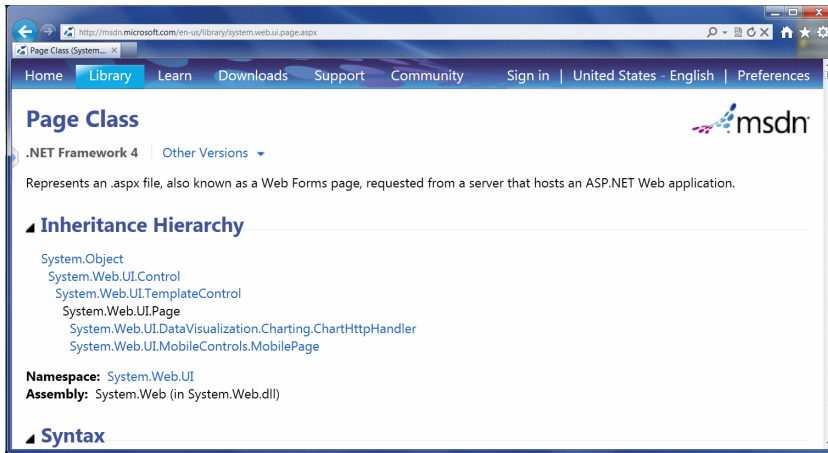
http://msdn.microsoft.com/en-us/library/system.web.ui.page.aspx

Page Class (System... ×

Home Library Learn Downloads Support Community Sign in | United States - English | Preferences

Page Class

msdn

.NET Framework 4 | Other Versions

Represents an .aspx file, also known as a Web Forms page, requested from a server that hosts an ASP.NET Web application.

Inheritance Hierarchy

System.Object
System.Web.UI.Control
System.Web.UI.TemplateControl
System.Web.UI.Page
System.Web.UI.DataVisualization.Charting.ChartHttpHandler
System.Web.UI.MobileControls.MobilePage

Namespace: System.Web.UI
Assembly: System.Web (in System.Web.dll)

Syntax